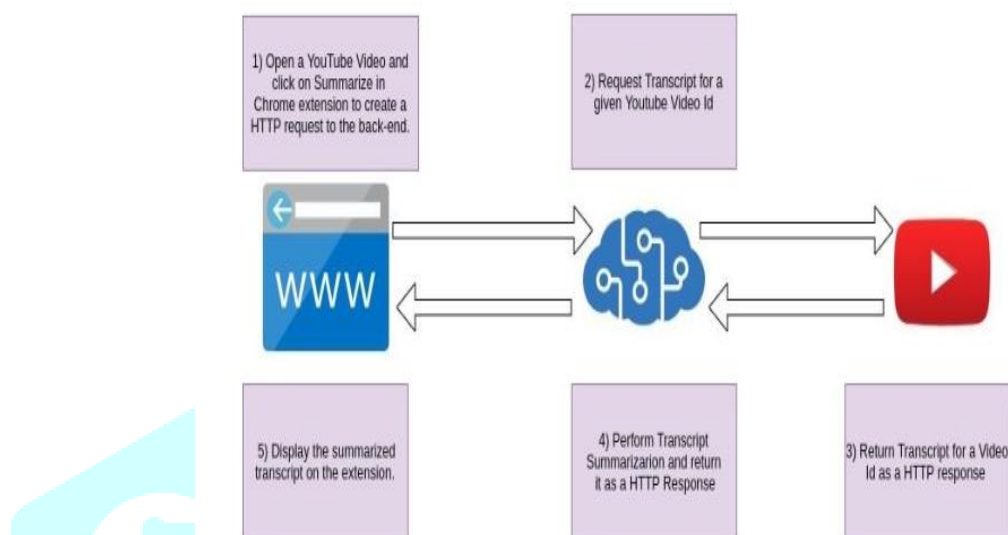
1) Open a YouTube Video and click on Summarize in Chrome extension to create a HTTP request to the back-end.

2) Request Transcript for a given Youtube Video Id

WWW

5) Display the summarized transcript on the extension.

4) Perform Transcript Summarizarion and return it as a HTTP Response

3) Return Transcript for a Video Id as a HTTP response